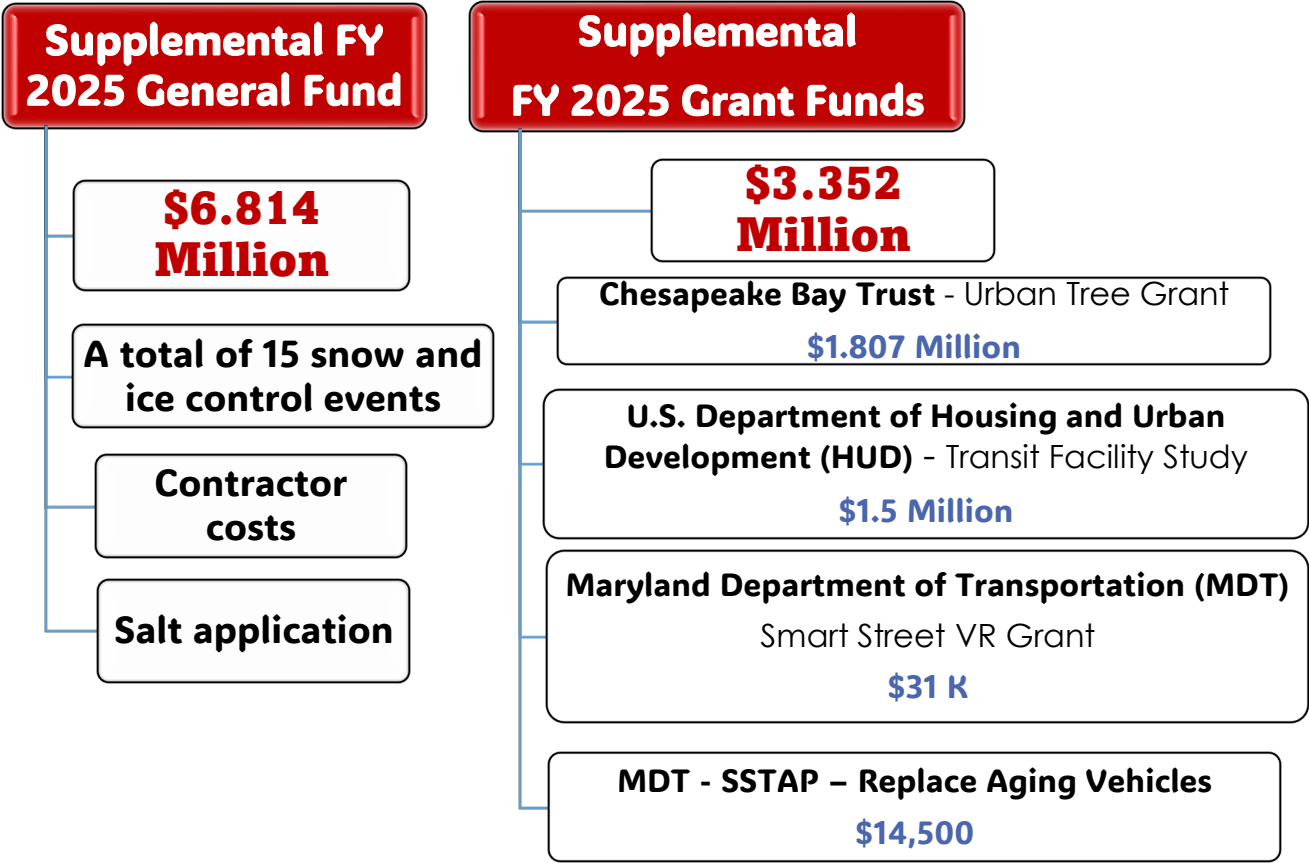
Supplemental FY 2025 General Fund

$6.814 Million

A total of 15 snow and ice control events

Contractor costs

Salt application

Supplemental FY 2025 Grant Funds

$3.352 Million

Chesapeake Bay Trust - Urban Tree Grant
$1.807 Million

U.S. Department of Housing and Urban Development (HUD) - Transit Facility Study
$1.5 Million

Maryland Department of Transportation (MDT)
Smart Street VR Grant
$31 K

MDT - SSTAP – Replace Aging Vehicles
$14,500